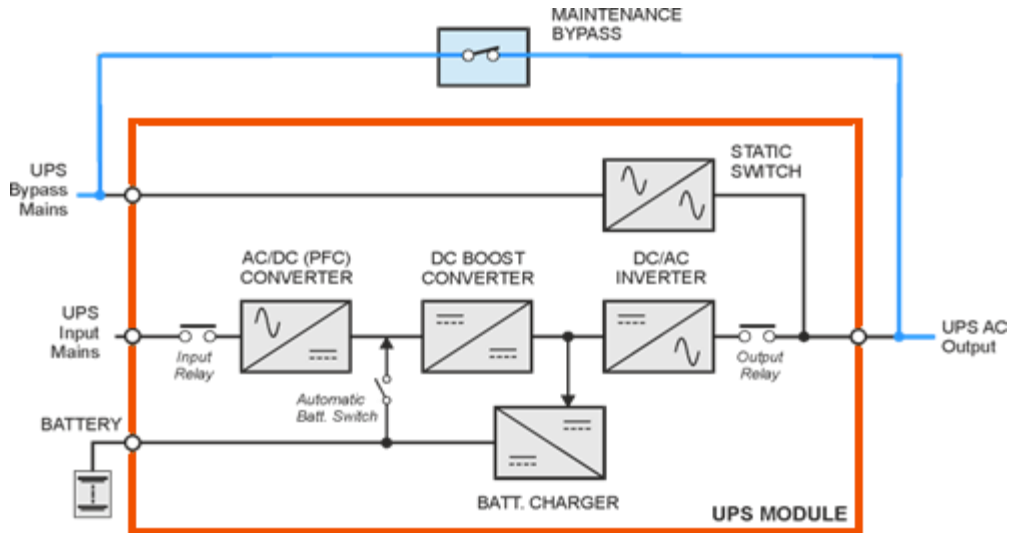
MAINTENANCE BYPASS

STATIC SWITCH

UPS Bypass Mains

AC/DC (PFC) CONVERTER

DC BOOST CONVERTER

DC/AC INVERTER

UPS Input Mains

Input Relay

Output Relay

UPS AC Output

Automatic Batt. Switch

BATTERY

BATT. CHARGER

UPS MODULE